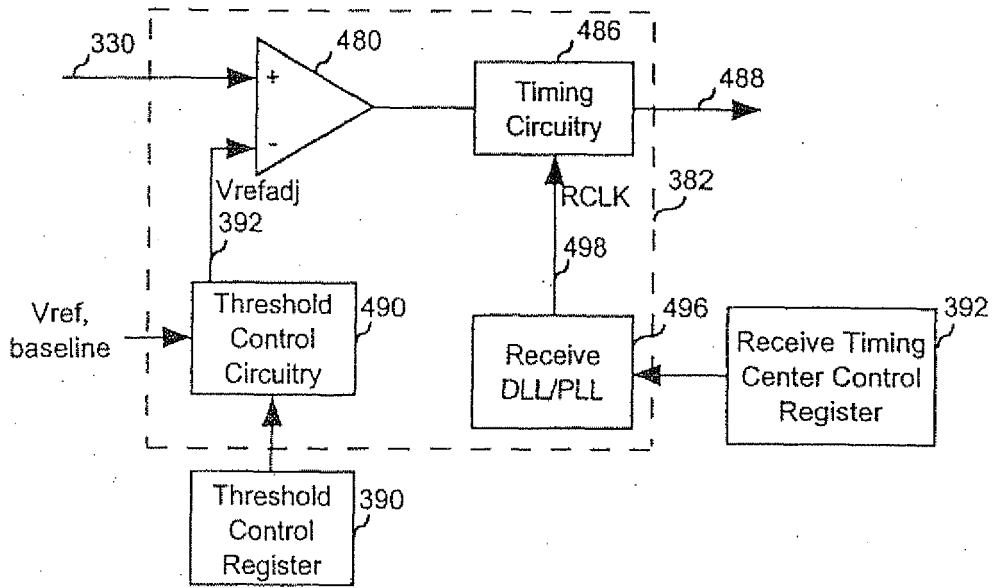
330

480

+

-

486

Timing Circuitry

488

Vrefadj

392

RCLK

382

498

Vref, baseline

Threshold Control Circuitry

490

496

Receive DLL/PLL

Receive Timing Center Control Register

392

Threshold Control Register

390